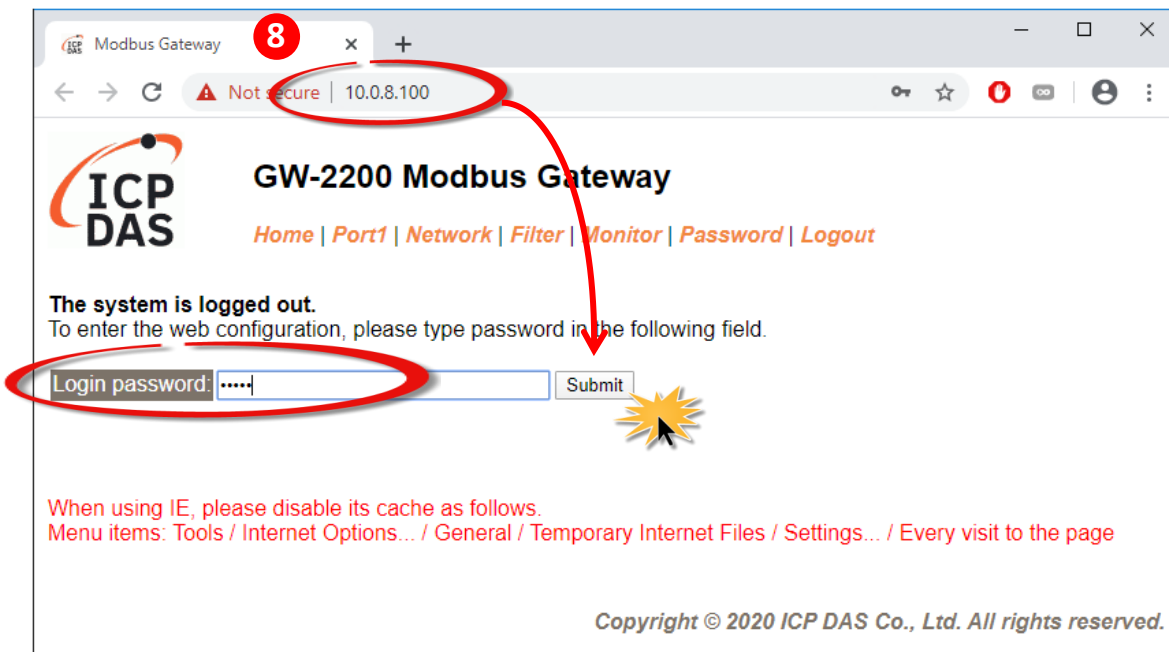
Modbus Gateway
8
Not secure | 10.0.8.100

ICP DAS

GW-2200 Modbus Gateway

Home | Port1 | Network | Filter | Monitor | Password | Logout

The system is logged out.
To enter the web configuration, please type password in the following field.

Login password: ••••• Submit

When using IE, please disable its cache as follows.
Menu items: Tools / Internet Options... / General / Temporary Internet Files / Settings... / Every visit to the page

Copyright © 2020 ICP DAS Co., Ltd. All rights reserved.